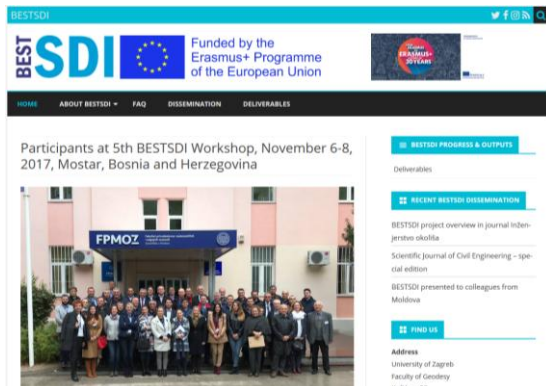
BESTSDI

BEST SDI

Funded by the Erasmus+ Programme of the European Union

ERASMUS+ 30 YEARS

HOME ABOUT BESTSDI FAQ DISSEMINATION DELIVERABLES

Participants at 5th BESTSDI Workshop, November 6-8, 2017, Mostar, Bosnia and Herzegovina

FPMOZ

BESTSDI PROGRESS & OUTPUTS

Deliverables

RECENT BESTSDI DISSEMINATION

BESTSDI project overview in journal Inženjerstvo okoliša

Scientific Journal of Civil Engineering – special edition

BESTSDI presented to colleagues from Moldova

FIND US

Address
University of Zagreb
Faculty of Geodesy